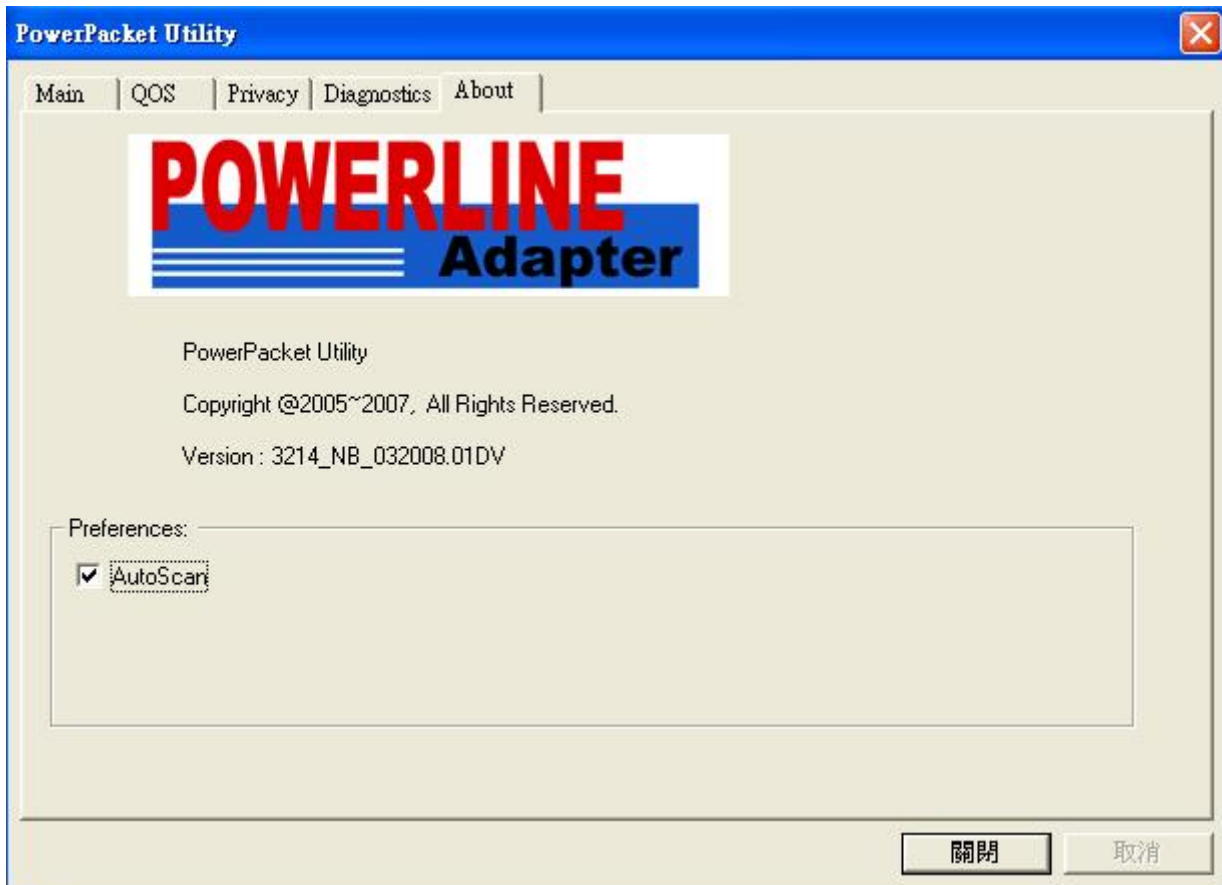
PowerPacket Utility

Main | QOS | Privacy | Diagnostics | About

POWERLINE
Adapter

PowerPacket Utility

Copyright @2005~2007, All Rights Reserved.

Version : 3214_NB_032008.01DV

Preferences:

AutoScan

關閉

取消